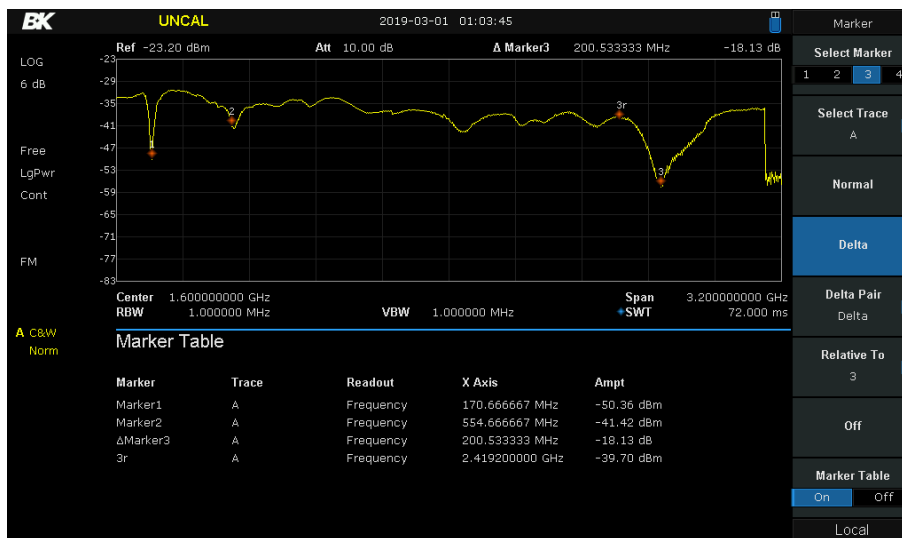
BK UNCAL 2019-03-01 01:03:45

Marker

Ref -23.20 dBm Att 10.00 dB Δ Marker3 200.533333 MHz -18.13 dB

LOG
6 dB

-23
-29
-35
-41
-47
-53
-59
-65
-71
-77
-83

2
3r
3

Free
LgPwr
Cont

FM

A C&W
Norm

Center 1.600000000 GHz
RBW 1.000000 MHz
VBW 1.000000 MHz
Span 3.200000000 GHz
SWT 72.000 ms

Marker Table

| Marker | Trace | Readout | X Axis | Ampt |
|---|---|---|---|---|
| Marker1 | A | Frequency | 170.666667 MHz | -50.36 dBm |
| Marker2 | A | Frequency | 554.666667 MHz | -41.42 dBm |
| ΔMarker3 | A | Frequency | 200.533333 MHz | -18.13 dB |
| 3r | A | Frequency | 2.419200000 GHz | -39.70 dBm |

Select Marker
1 2 3 4

Select Trace
A

Normal

Delta

Delta Pair
Delta

Relative To
3

Off

Marker Table
On Off

Local